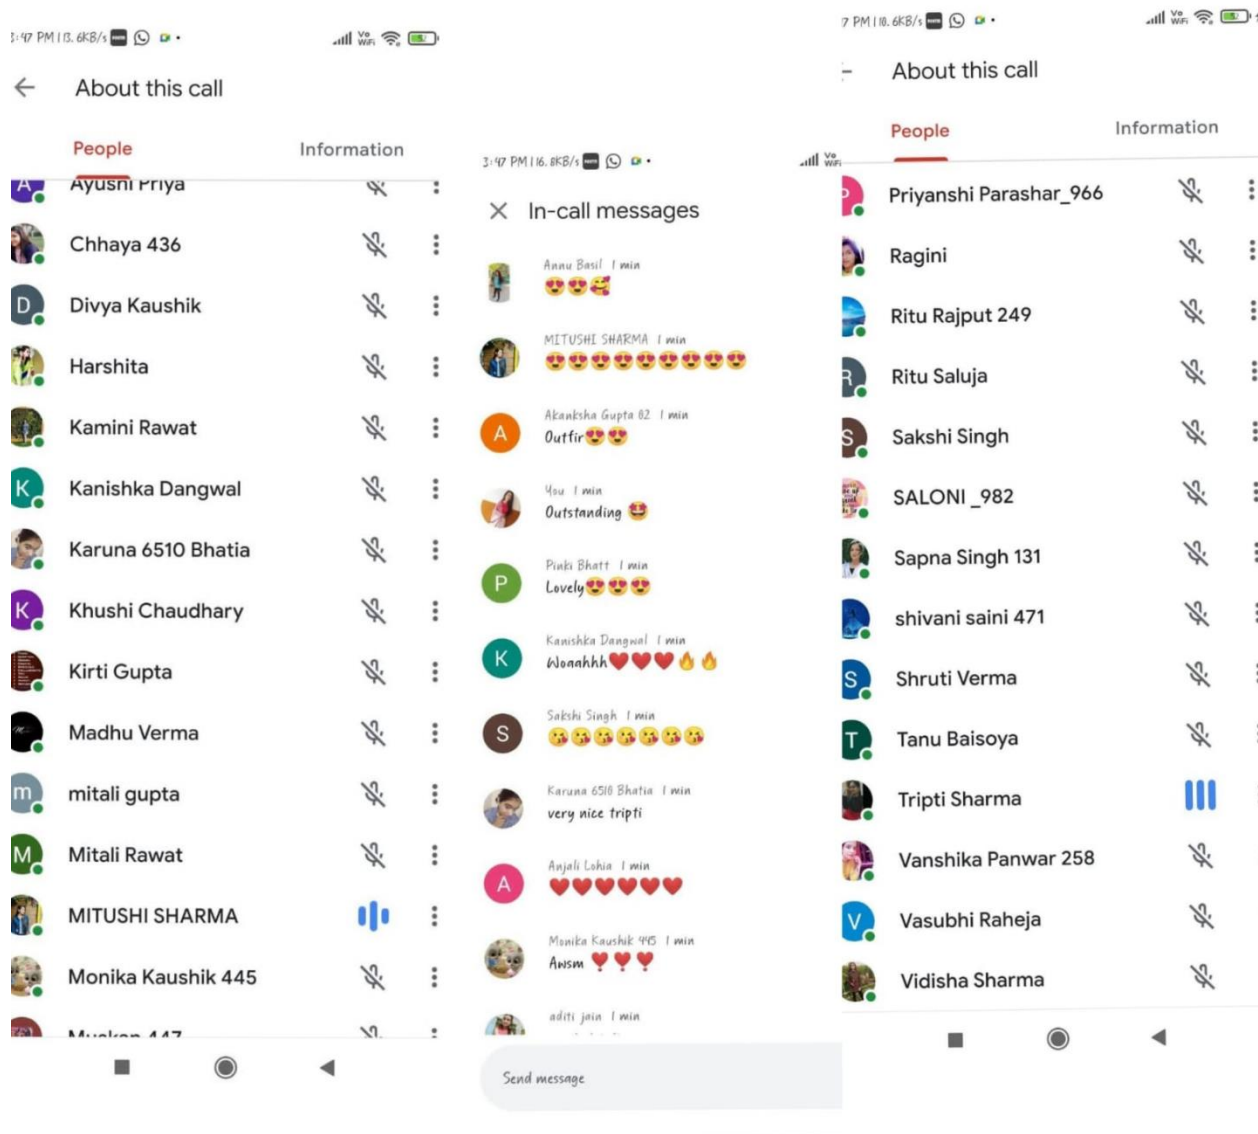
3:47 PM | 13.6KB/s

About this call

People

Information

A Ayushi Priya

Chhaya 436

D Divya Kaushik

Harshita

Kamini Rawat

K Kanishka Dangwal

Karuna 6510 Bhatia

K Khushi Chaudhary

Kirti Gupta

Madhu Verma

m mitali gupta

M Mitali Rawat

MITUSHI SHARMA

Monika Kaushik 445

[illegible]

3:47 PM | 16.8KB/s

In-call messages

Annu Basil 1 min
😍😍🥰

MITUSHI SHARMA 1 min
😍😍😍😍😍😍😍😍😍

A Akanksha Gupta 82 1 min
Outfit😍😍

You 1 min
Outstanding 🤩

P Pinki Bhatt 1 min
Lovely😍😍😍

K Kanishka Dangwal 1 min
Woaahhh❤️❤️❤️🔥🔥

S Sakshi Singh 1 min
😘😘😘😘😘😘😘

Karuna 6510 Bhatia 1 min
very nice tripti

A Anjali Lohia 1 min
❤️❤️❤️❤️❤️❤️

Monika Kaushik 445 1 min
Awsm ❤️❤️❤️

aditi jain 1 min

Send message

7 PM | 10.6KB/s

About this call

People

Information

P Priyanshi Parashar_966

Ragini

Ritu Rajput 249

R Ritu Saluja

S Sakshi Singh

SALONI _982

Sapna Singh 131

shivani saini 471

S Shruti Verma

T Tanu Baisoya

Tripti Sharma

Vanshika Panwar 258

V Vasubhi Raheja

Vidisha Sharma